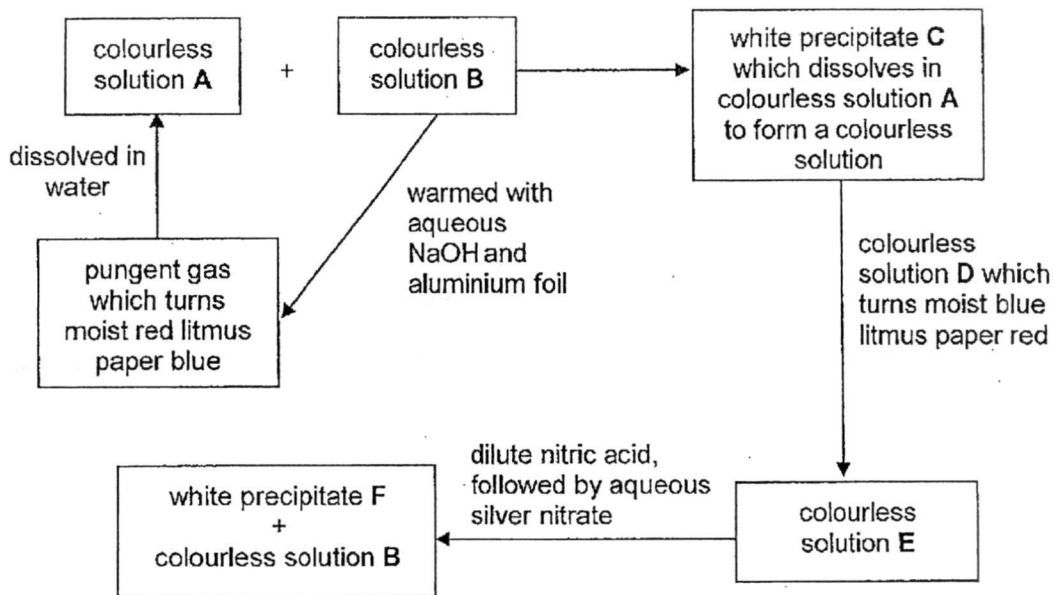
colourless solution **A**

+

colourless solution **B**

white precipitate **C** which dissolves in colourless solution **A** to form a colourless solution

dissolved in water

warmed with aqueous NaOH and aluminium foil

pungent gas which turns moist red litmus paper blue

colourless solution **D** which turns moist blue litmus paper red

dilute nitric acid, followed by aqueous silver nitrate

white precipitate **F** + colourless solution **B**

colourless solution **E**